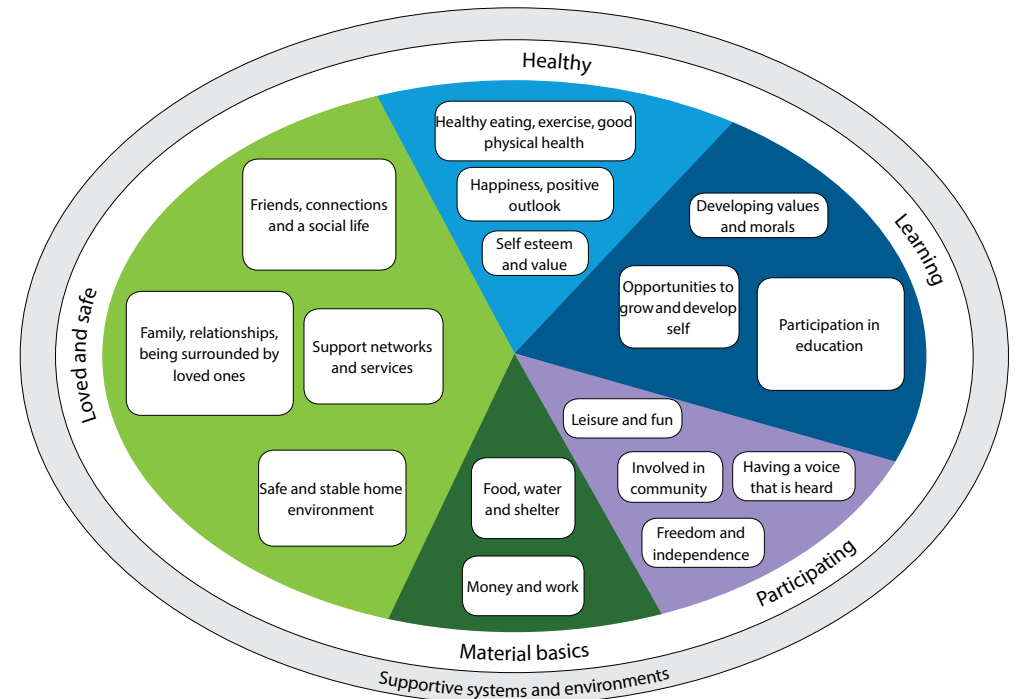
Healthy

Healthy eating, exercise, good physical health

Happiness, positive outlook

Self esteem and value

Learning

Developing values and morals

Opportunities to grow and develop self

Participation in education

Participating

Leisure and fun

Involved in community

Having a voice that is heard

Freedom and independence

Material basics

Food, water and shelter

Money and work

Loved and safe

Friends, connections and a social life

Family, relationships, being surrounded by loved ones

Support networks and services

Safe and stable home environment

Supportive systems and environments